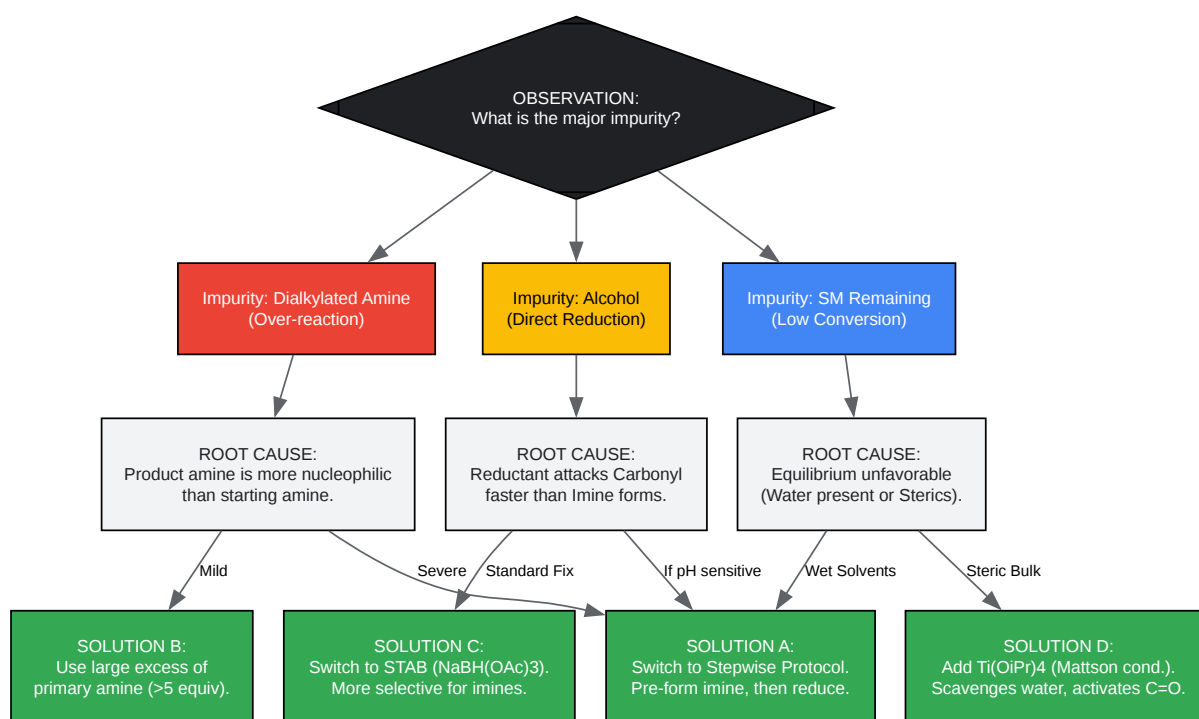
OBSERVATION:
What is the major impurity?

Impurity: Dialkylated Amine
(Over-reaction)

Impurity: Alcohol
(Direct Reduction)

Impurity: SM Remaining
(Low Conversion)

ROOT CAUSE:
Product amine is more nucleophilic than starting amine.

ROOT CAUSE:
Reductant attacks Carbonyl faster than Imine forms.

ROOT CAUSE:
Equilibrium unfavorable (Water present or Sterics).

Mild

Severe

Standard Fix

If pH sensitive

Wet Solvents

Steric Bulk

SOLUTION B:
Use large excess of primary amine (>5 equiv).

SOLUTION C:
Switch to STAB (NaBH(OAc)3).
More selective for imines.

SOLUTION A:
Switch to Stepwise Protocol.
Pre-form imine, then reduce.

SOLUTION D:
Add Ti(OiPr)4 (Mattson cond.).
Scavenges water, activates C=O.